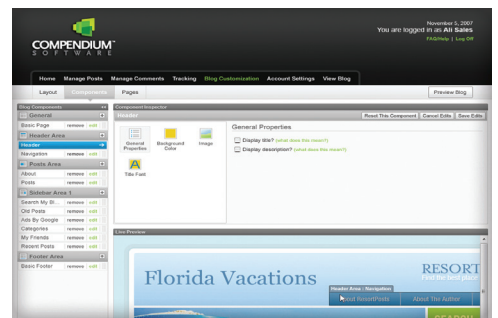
COMPENDIUM™
SOFTWARE

November 5, 2007
You are logged in as All Sales
FAQ/Help | Log Off

Home Manage Posts Manage Comments Tracking Blog Customization Account Settings View Blog

Layout Components Pages

Preview Blog

Blog Components
General
Basic Page remove edit
Header Area
Header
Navigation remove edit
Posts Area
About remove edit
Posts remove edit
Sidebar Area 1
Search My Bl... remove edit
Old Posts remove edit
Ads By Google remove edit
Categories remove edit
My Friends remove edit
Recent Posts remove edit
Footer Area
Basic Footer remove edit

Component Inspector
Header
Reset This Component Cancel Edits Save Edits

General Properties Background Color Image
Title Font

General Properties
Display title? (what does this mean?)
Display description? (what does this mean?)

Live Preview

Florida Vacations
RESORT
Find the best pl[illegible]
Header Area : Navigation
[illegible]out ResortPosts About The Author
SEARCH